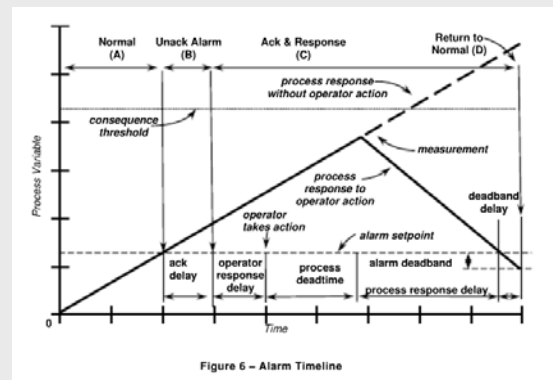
Normal (A)

Unack Alarm (B)

Ack & Response (C)

Return to Normal (D)

process response without operator action

consequence threshold

measurement

process response to operator action

Process Variable

deadband delay

operator takes action

alarm setpoint

alarm deadband

ack delay

operator response delay

process deadtime

process response delay

0

Time

Figure 6 – Alarm Timeline